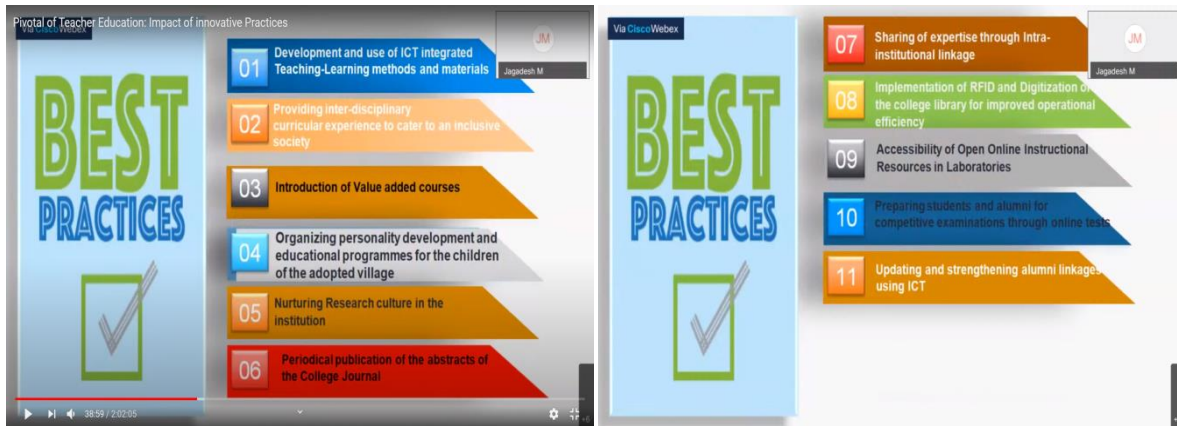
Pivotal of Teacher Education: Impact of innovative Practices

Via CiscoWebex

JM
Jagadesh M

BEST PRACTICES

01 Development and use of ICT integrated Teaching-Learning methods and materials

02 Providing inter-disciplinary curricular experience to cater to an inclusive society

03 Introduction of Value added courses

04 Organizing personality development and educational programmes for the children of the adopted village

05 Nurturing Research culture in the institution

06 Periodical publication of the abstracts of the College Journal

38:59 / 2:02:05

Via CiscoWebex

JM
Jagadesh M

BEST PRACTICES

07 Sharing of expertise through Intra-institutional linkage

08 Implementation of RFID and Digitization of the college library for improved operational efficiency

09 Accessibility of Open Online Instructional Resources in Laboratories

10 Preparing students and alumni for competitive examinations through online tests

11 Updating and strengthening alumni linkages using ICT